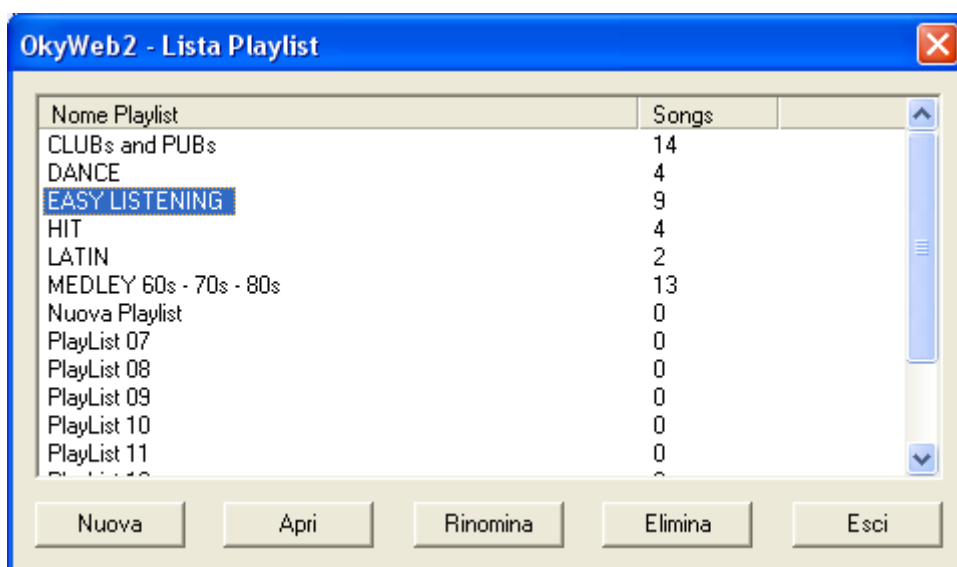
OkyWeb2 - Lista Playlist

| Nome Playlist | Songs |
|---|---|
| CLUBs and PUBs | 14 |
| DANCE | 4 |
| EASY LISTENING | 9 |
| HIT | 4 |
| LATIN | 2 |
| MEDLEY 60s - 70s - 80s | 13 |
| Nuova Playlist | 0 |
| PlayList 07 | 0 |
| PlayList 08 | 0 |
| PlayList 09 | 0 |
| PlayList 10 | 0 |
| PlayList 11 | 0 |
| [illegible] | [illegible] |

Nuova Apri Rinomina Elimina Esci